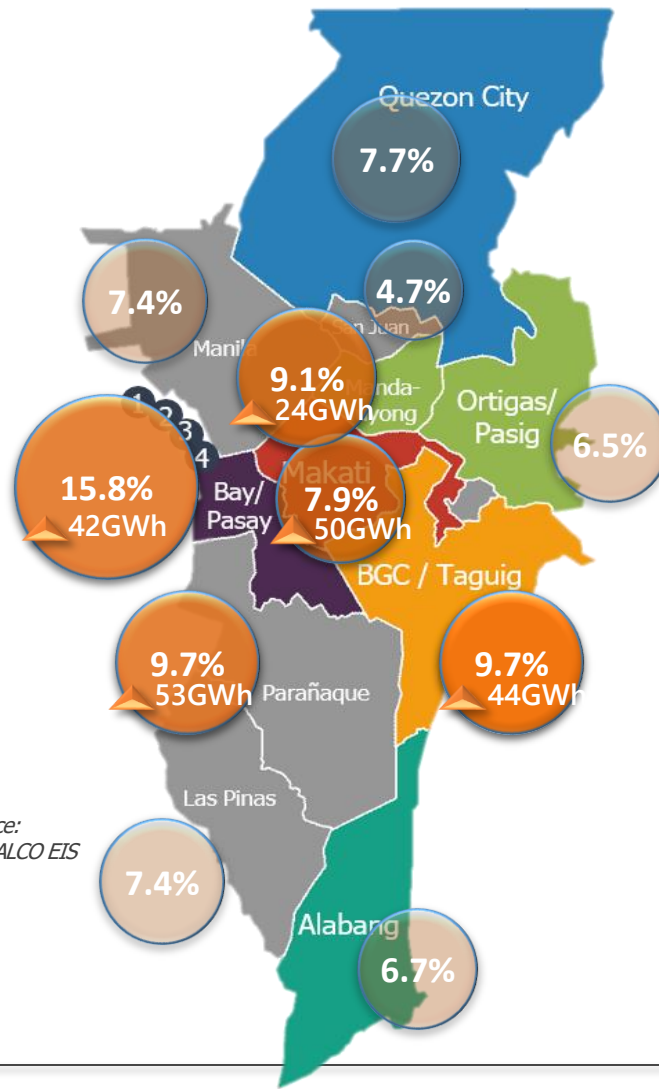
Quezon City

7.7%

7.4%

4.7%

San Juan

Manila

9.1%

24GWh

Manda-luyong

Ortigas/ Pasig

6.5%

1

2

3

4

15.8%

42GWh

Bay/ Pasay

Makati

7.9%

50GWh

BGC / Taguig

9.7%

53GWh

Parañaque

9.7%

44GWh

Las Pinas

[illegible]ce:

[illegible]ALCO EIS

7.4%

Alabang

6.7%